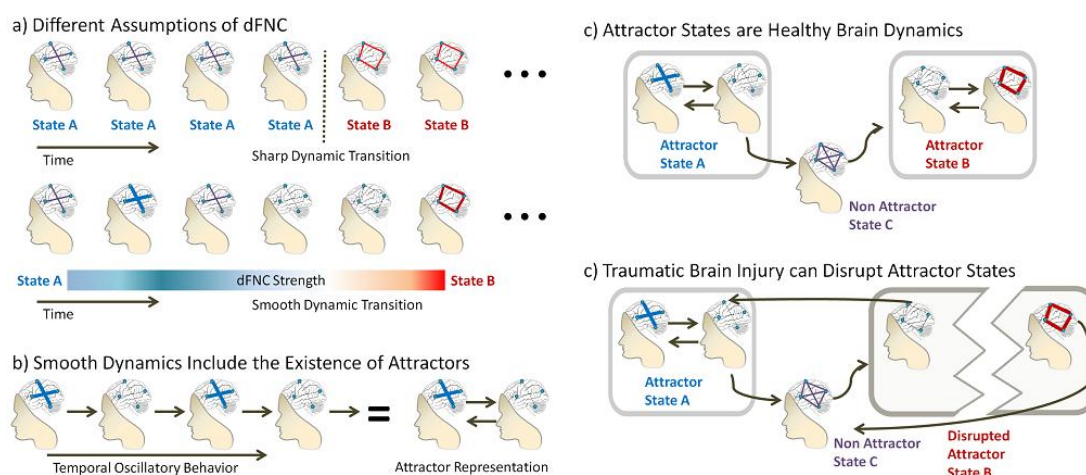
a) Different Assumptions of dFNC

State A State A State A State A State B State B

Time

Sharp Dynamic Transition

State A dFNC Strength State B

Smooth Dynamic Transition

Time

b) Smooth Dynamics Include the Existence of Attractors

=

Temporal Oscillatory Behavior

Attractor Representation

c) Attractor States are Healthy Brain Dynamics

Attractor State A

Attractor State B

Non Attractor State C

c) Traumatic Brain Injury can Disrupt Attractor States

Attractor State A

Non Attractor State C

Disrupted Attractor State B